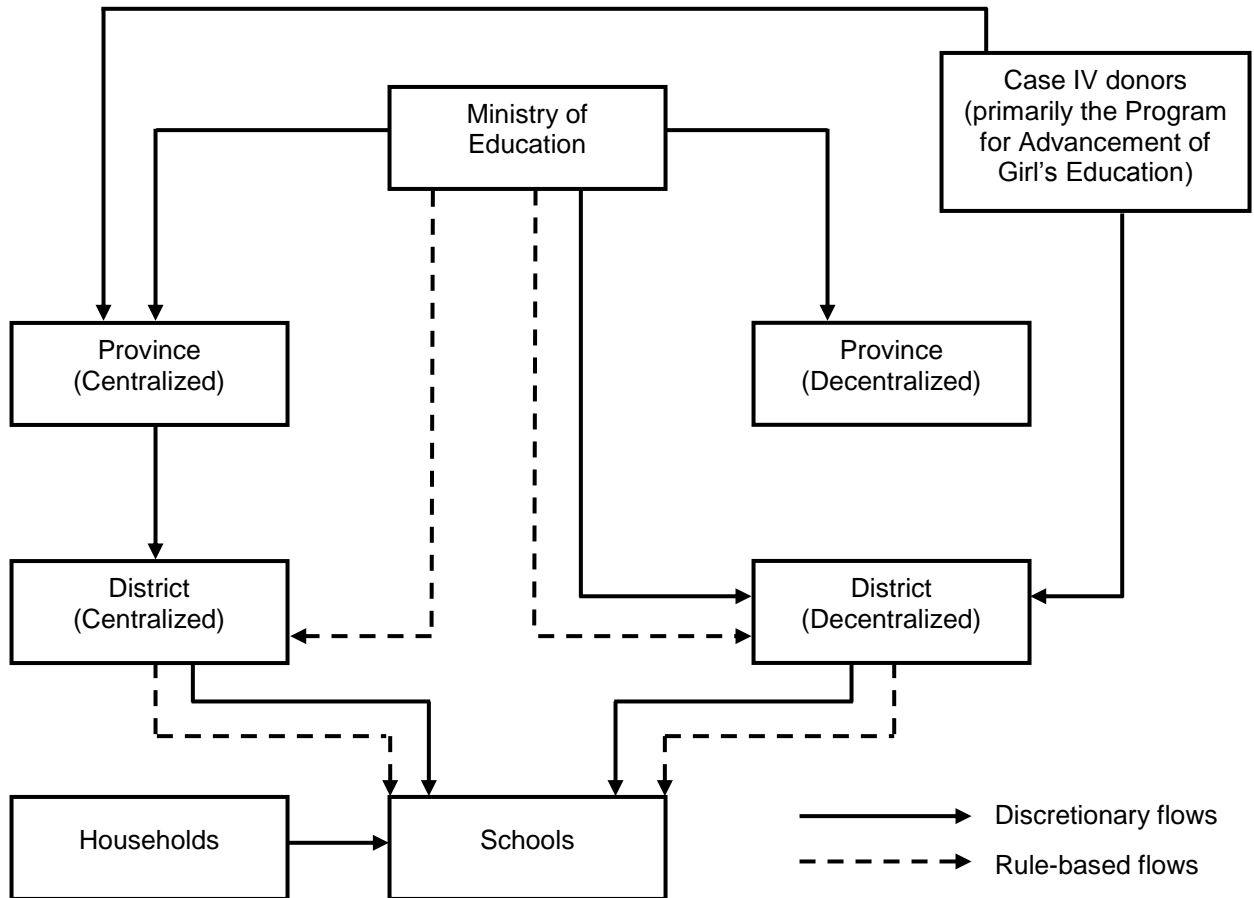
Ministry of Education

Case IV donors (primarily the Program for Advancement of Girl's Education)

Province (Centralized)

Province (Decentralized)

District (Centralized)

District (Decentralized)

Households

Schools

Discretionary flows

Rule-based flows